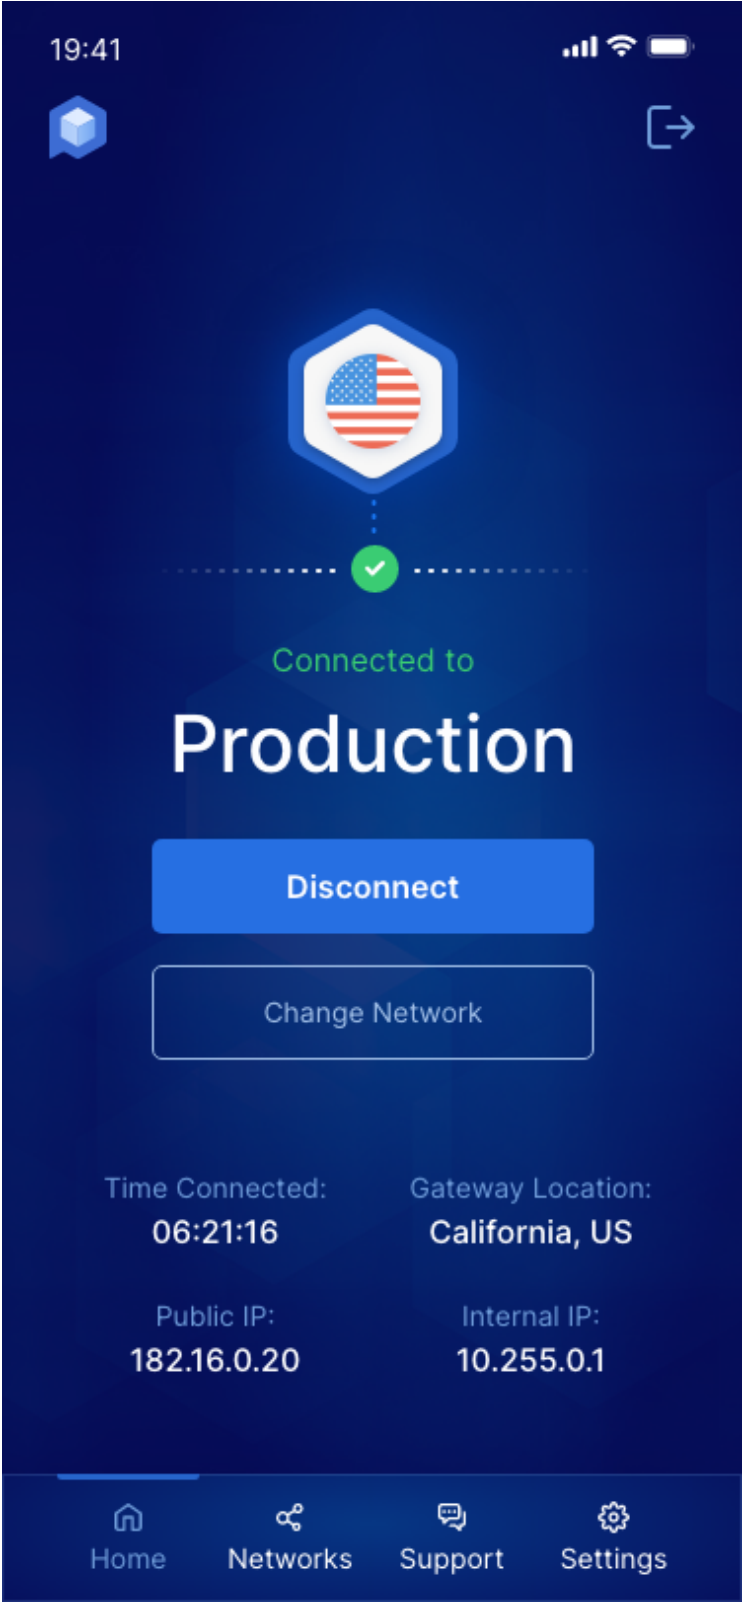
19:41

Connected to

Production

Disconnect

Change Network

Time Connected:
06:21:16

Gateway Location:
California, US

Public IP:
182.16.0.20

Internal IP:
10.255.0.1

Home Networks Support Settings